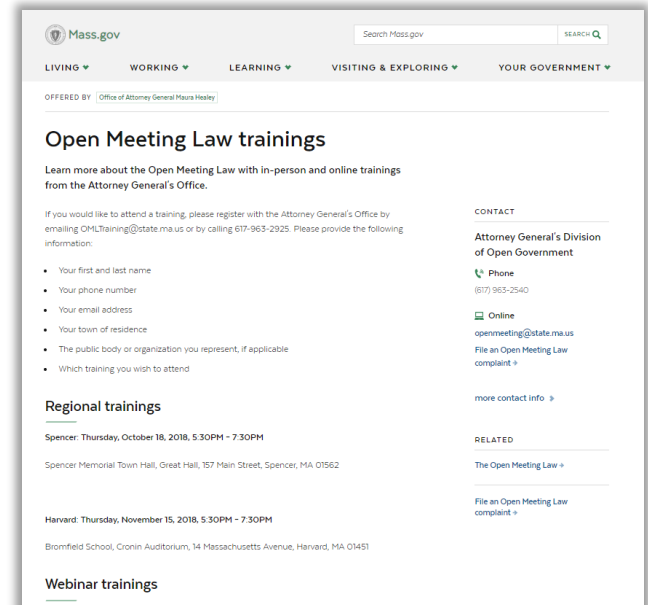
Mass.gov

Search Mass.gov SEARCH

LIVING WORKING LEARNING VISITING & EXPLORING YOUR GOVERNMENT

OFFERED BY Office of Attorney General Maura Healey

Open Meeting Law trainings

Learn more about the Open Meeting Law with in-person and online trainings from the Attorney General's Office.

If you would like to attend a training, please register with the Attorney General's Office by emailing OMLTraining@state.ma.us or by calling 617-963-2925. Please provide the following information:

- Your first and last name
- Your phone number
- Your email address
- Your town of residence
- The public body or organization you represent, if applicable
- Which training you wish to attend

Regional trainings

Spencer: Thursday, October 18, 2018, 5:30PM - 7:30PM

Spencer Memorial Town Hall, Great Hall, 157 Main Street, Spencer, MA 01562

Harvard: Thursday, November 15, 2018, 5:30PM - 7:30PM

Bromfield School, Cronin Auditorium, 14 Massachusetts Avenue, Harvard, MA 01451

Webinar trainings

CONTACT

Attorney General's Division of Open Government

Phone
(617) 963-2540

Online
openmeeting@state.ma.us
File an Open Meeting Law complaint

more contact info

RELATED

The Open Meeting Law

File an Open Meeting Law complaint